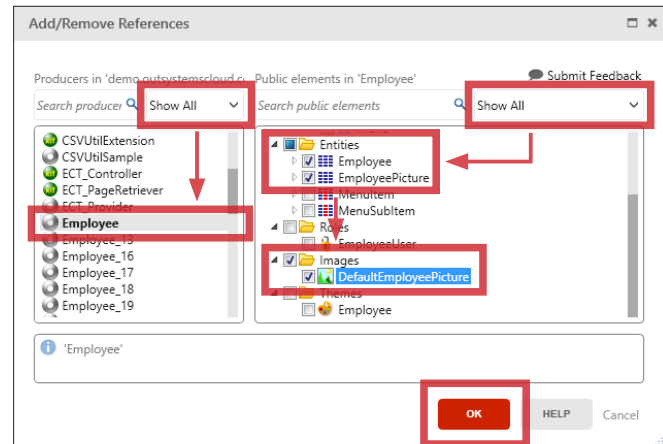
Add/Remove References

Producers in 'demo.outsystemscloud.c

Public elements in 'Employee'

Submit Feedback

Search producer

Show All

Search public elements

Show All

CSVUtilExtension
CSVUtilSample
ECT_Controller
ECT_PageRetriever
ECT_Provider
Employee
Employee_13
Employee_16
Employee_17
Employee_18
Employee_19

Entities
Employee
EmployeePicture
MenuItem
MenuSubItem
Roles
EmployeeUser
Images
DefaultEmployeePicture
Themes
Employee

'Employee'

OK

HELP

Cancel